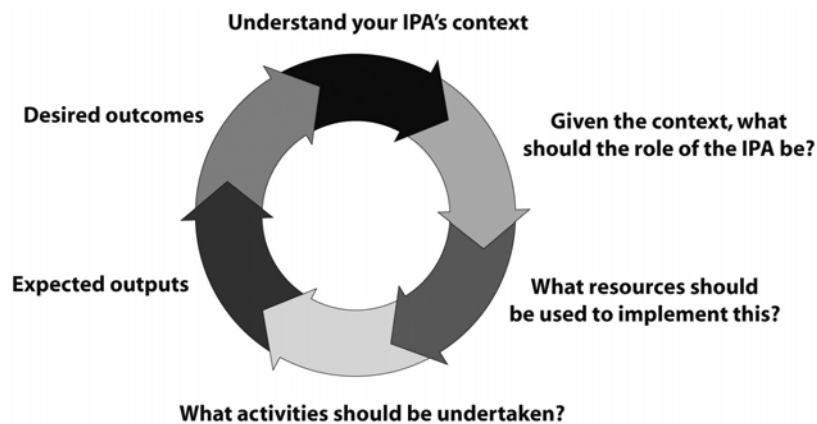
Understand your IPA's context

Given the context, what should the role of the IPA be?

What resources should be used to implement this?

What activities should be undertaken?

Expected outputs

Desired outcomes